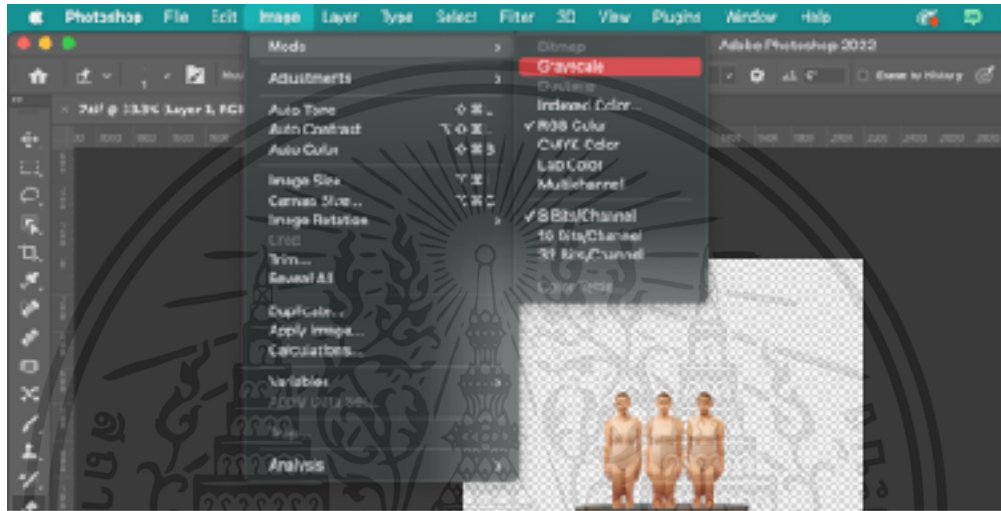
Photoshop File Edit Image Layer Type Select Filter 3D View Plugins Window Help

Adobe Photoshop 2022

Erase to History

2.tif @ 33.3% (Layer 1, RGB

Mode
Adjustments
Auto Tone
Auto Contrast
Auto Color
Image Size...
Canvas Size...
Image Rotation
Crop
Trim...
Reveal All
Duplicate...
Apply Image...
Calculations...
Variables
Apply Data Set...
Trap...
Analysis

Bitmap
Grayscale
Duotone
Indexed Color...
✓ RGB Color
CMYK Color
Lab Color
Multichannel
✓ 8 Bits/Channel
16 Bits/Channel
32 Bits/Channel
Color Table...